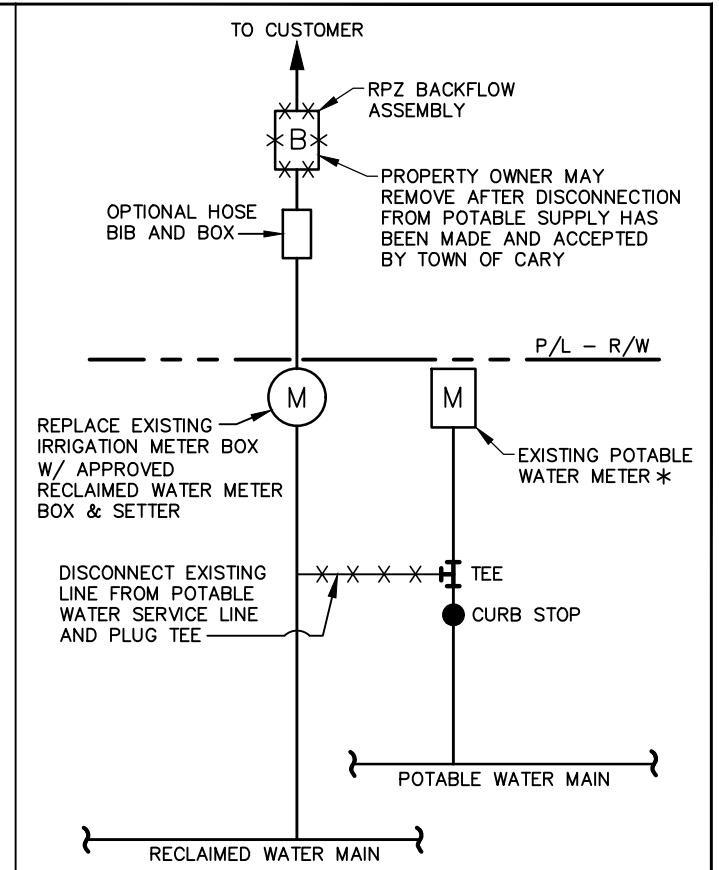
TO CUSTOMER

RPZ BACKFLOW ASSEMBLY

B

PROPERTY OWNER MAY REMOVE AFTER DISCONNECTION FROM POTABLE SUPPLY HAS BEEN MADE AND ACCEPTED BY TOWN OF CARY

OPTIONAL HOSE BIB AND BOX

P/L – R/W

M

M

REPLACE EXISTING IRRIGATION METER BOX W/ APPROVED RECLAIMED WATER METER BOX & SETTER

EXISTING POTABLE WATER METER *

DISCONNECT EXISTING LINE FROM POTABLE WATER SERVICE LINE AND PLUG TEE

TEE

CURB STOP

POTABLE WATER MAIN

RECLAIMED WATER MAIN